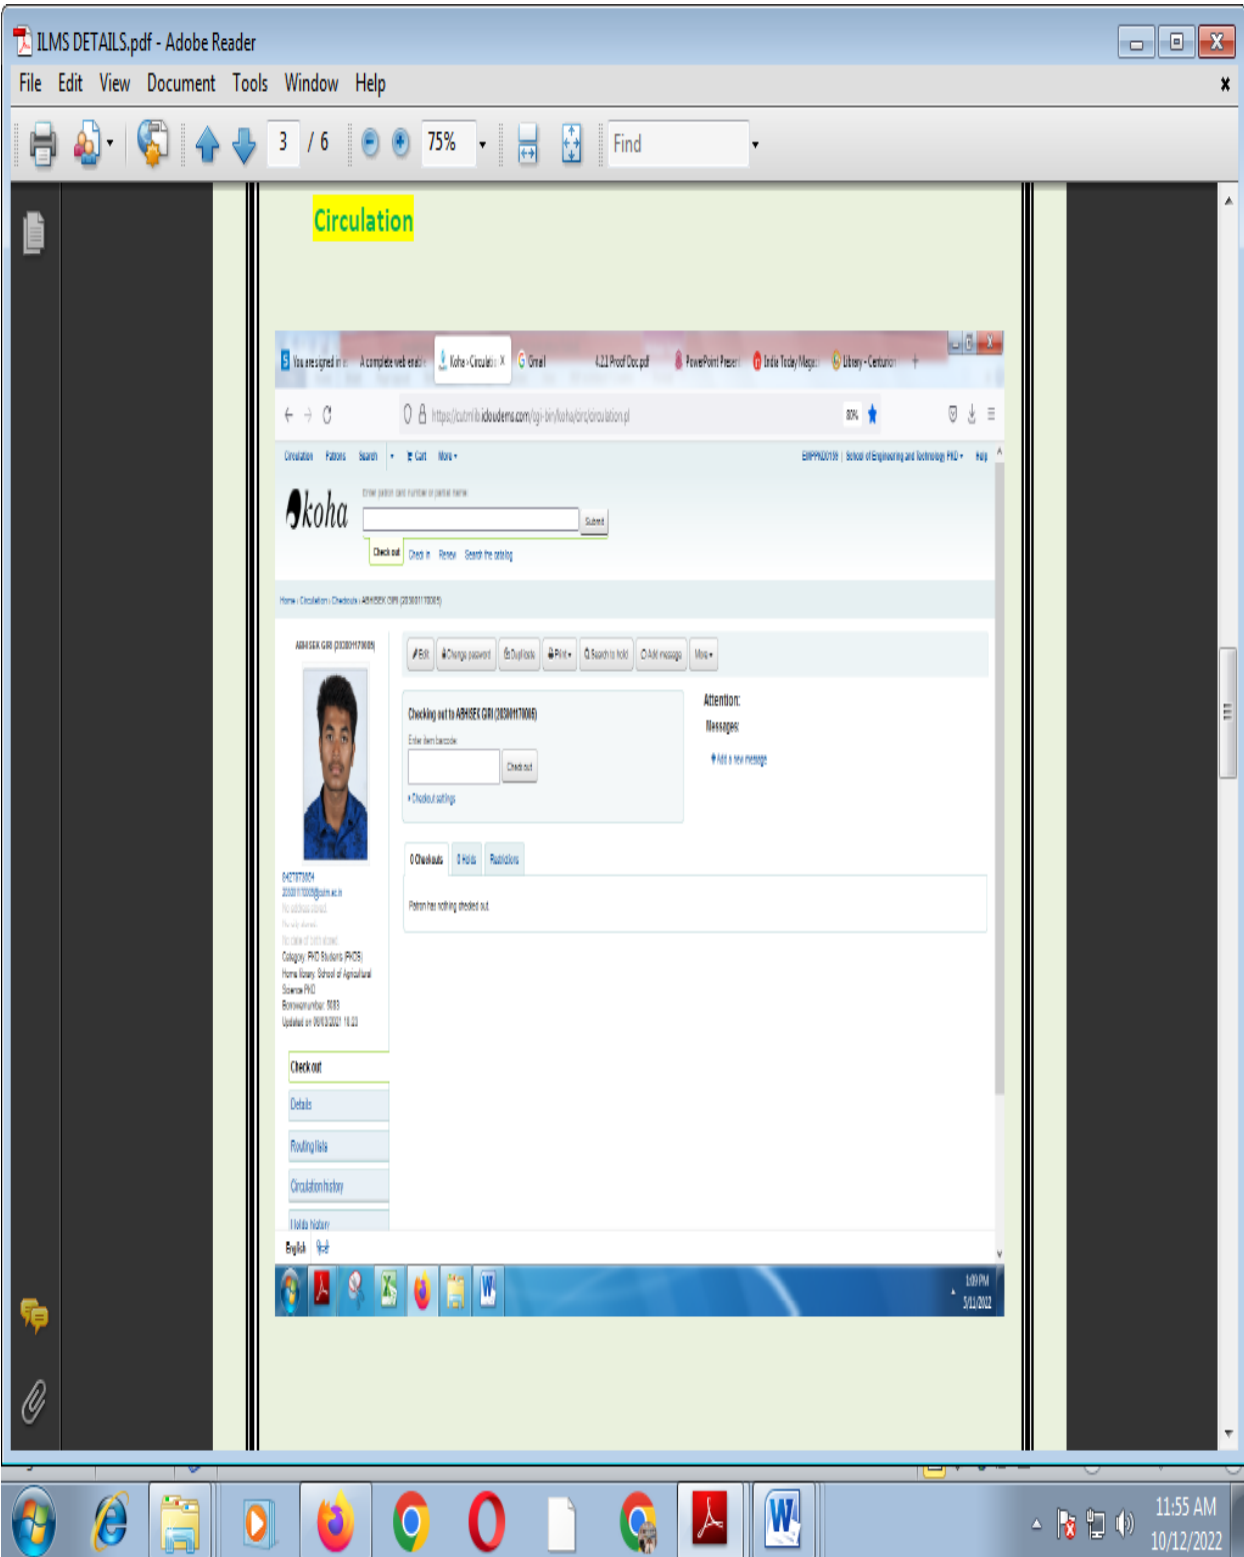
ILMS DETAILS.pdf - Adobe Reader

File Edit View Document Tools Window Help

3 / 6 75% Find

Circulation

You are signed in | A complete web enab | Koha › Circulation | Gmail | 4.2.1 Proof Doc.pdf | PowerPoint Prese | India Today Maga | Library - Centurion

https://cutmlib.kloudems.com/cgi-bin/koha/circ/circulation.pl

80%

Circulation Patrons Search Cart More

koha

Enter patron card number or partial name:

Submit

Check out Check in Renew Search the catalog

Home › Circulation › Checkouts › ABHISEK GIRI (20300117006)

ABHISEK GIRI (20300117006)

Edit Change password Duplicate Print Search to hold Add message More

Checking out to ABHISEK GIRI (20300117006)

Enter item barcode:

Check out

Checkout settings

Attention:

Messages:

Add a new message

0 Checkouts 0 Holds Restrictions

Patron has nothing checked out.

Category: PHD Students (PHDS)

Home library: School of Agricultural

Check out

Details

Routing lists

Circulation history

Holds history

English

1:09 PM
3/11/2022

11:55 AM
10/12/2022